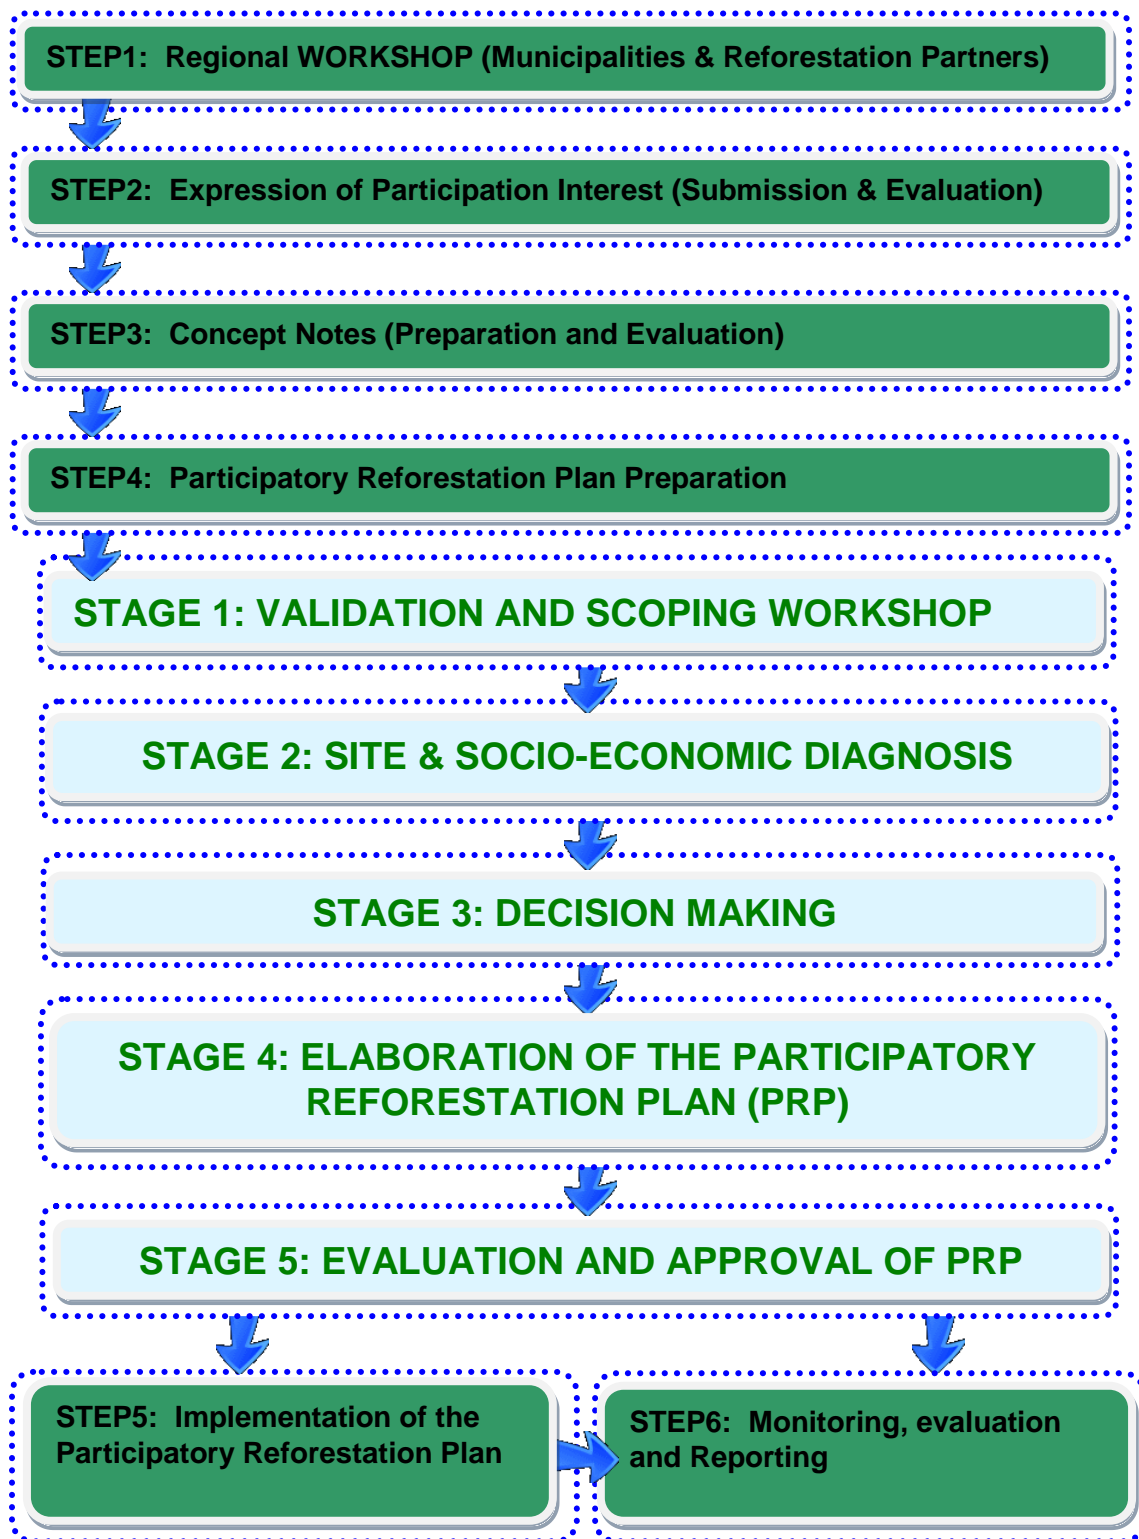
STEP1: Regional WORKSHOP (Municipalities & Reforestation Partners)

STEP2: Expression of Participation Interest (Submission & Evaluation)

STEP3: Concept Notes (Preparation and Evaluation)

STEP4: Participatory Reforestation Plan Preparation

STAGE 1: VALIDATION AND SCOPING WORKSHOP

STAGE 2: SITE & SOCIO-ECONOMIC DIAGNOSIS

STAGE 3: DECISION MAKING

STAGE 4: ELABORATION OF THE PARTICIPATORY REFORESTATION PLAN (PRP)

STAGE 5: EVALUATION AND APPROVAL OF PRP

STEP5: Implementation of the Participatory Reforestation Plan

STEP6: Monitoring, evaluation and Reporting